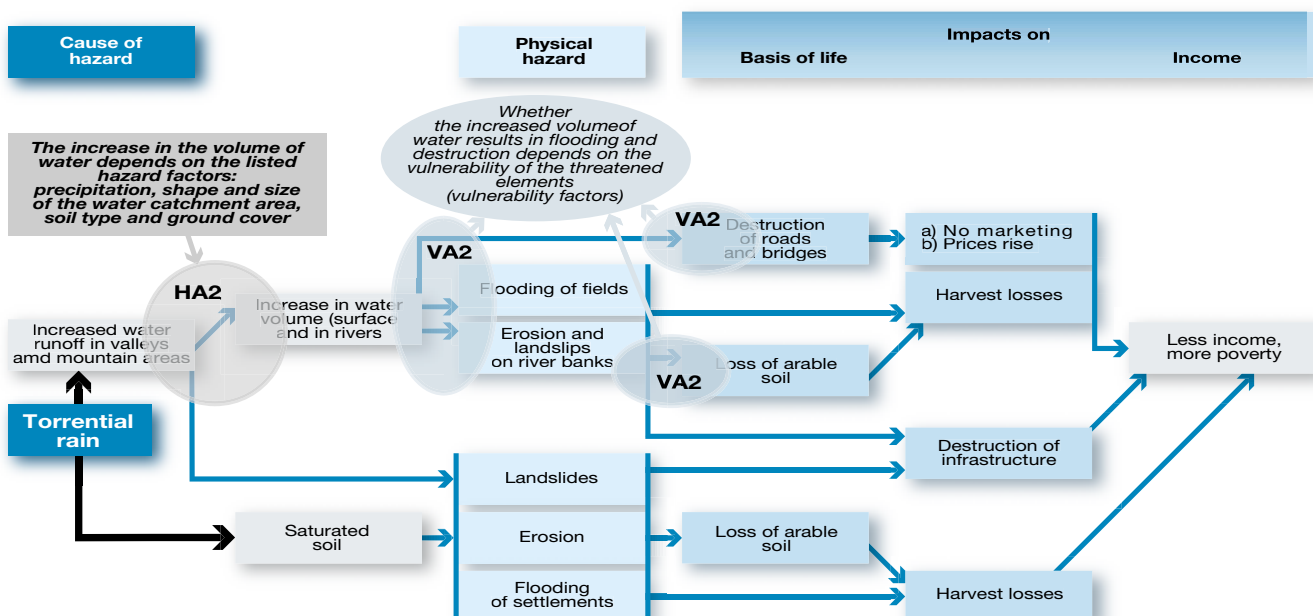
Cause of hazard

Physical hazard

Impacts on

Basis of life

Income

The increase in the volume of water depends on the listed hazard factors: precipitation, shape and size of the water catchment area, soil type and ground cover

Whether the increased volumeof water results in flooding and destruction depends on the vulnerability of the threatened elements (vulnerability factors)

VA2

Destruction of roads and bridges

a) No marketing
b) Prices rise

VA2

HA2

Increase in water volume (surface and in rivers

Flooding of fields

Harvest losses

Increased water runoff in valleys amd mountain areas

Erosion and landslips on river banks

Loss of arable soil

VA2

Less income, more poverty

Torrential rain

Destruction of infrastructure

Landslides

Saturated soil

Erosion

Loss of arable soil

Flooding of settlements

Harvest losses